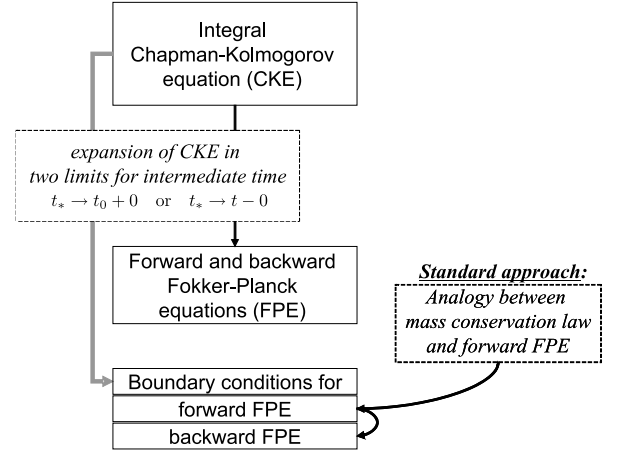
Integral Chapman-Kolmogorov equation (CKE)

*expansion of CKE in two limits for intermediate time*
$t_* \to t_0 + 0$ or $t_* \to t - 0$

Forward and backward Fokker-Planck equations (FPE)

**Standard approach:**

*Analogy between mass conservation law and forward FPE*

Boundary conditions for

forward FPE

backward FPE